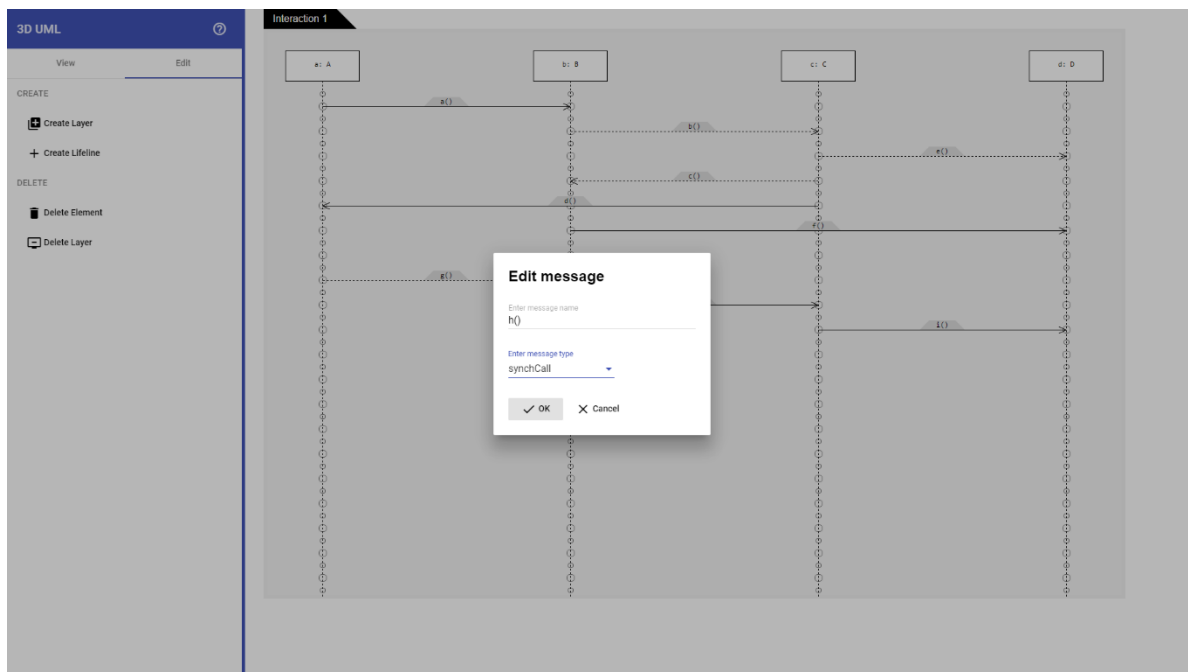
3D UML

View

Edit

CREATE

Create Layer

+ Create Lifeline

DELETE

Delete Element

Delete Layer

Interaction 1

a: A

b: B

c: C

d: D

a()

b()

e()

c()

d()

f()

g()

i()

Edit message

Enter message name
h()

Enter message type
synchCall

✓ OK

✕ Cancel